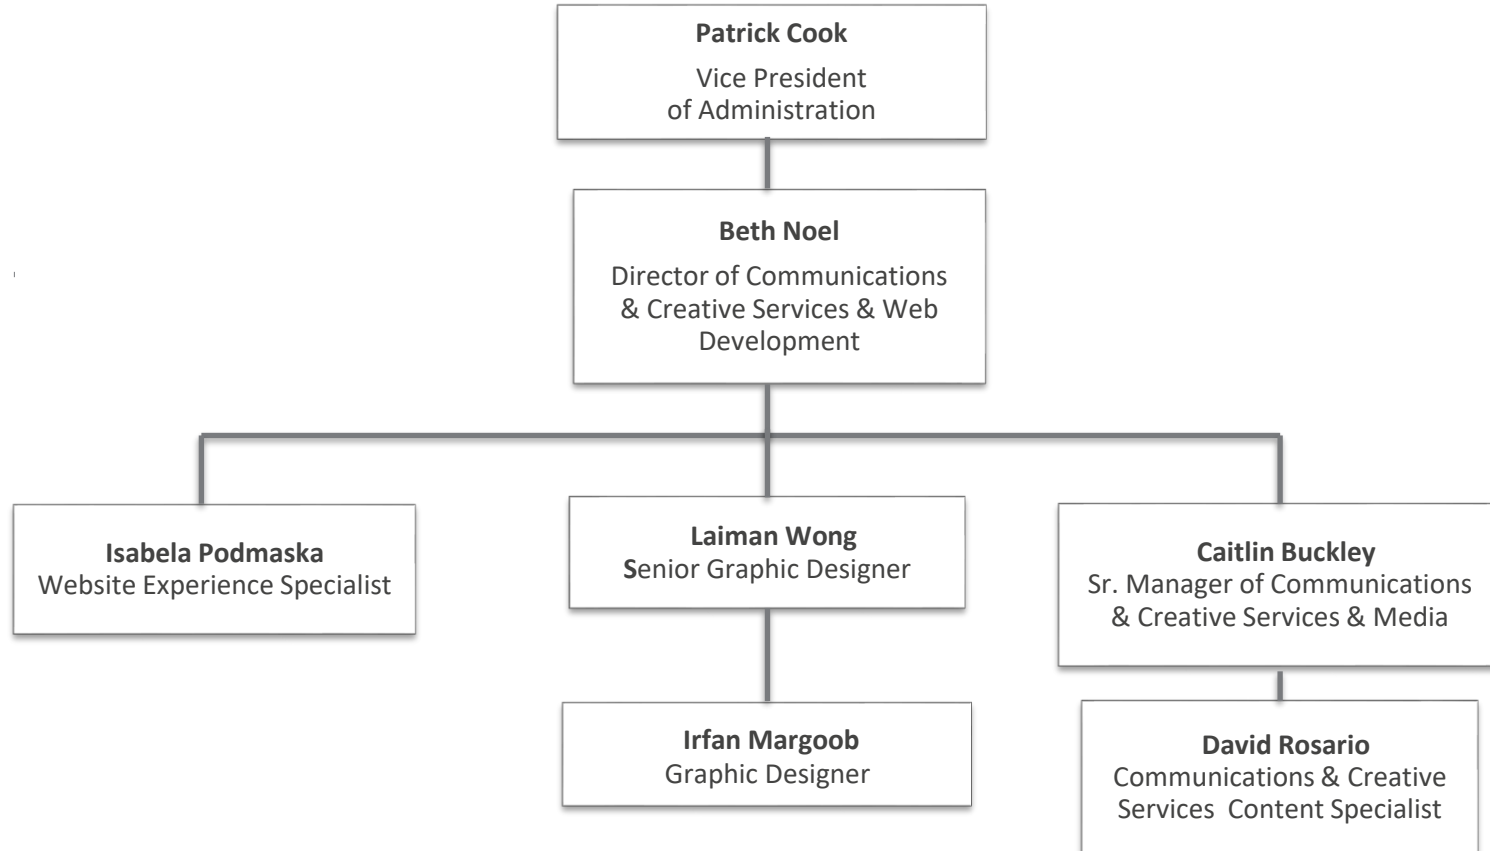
**Patrick Cook**
Vice President of Administration

**Beth Noel**
Director of Communications & Creative Services & Web Development

**Isabela Podmaska**
Website Experience Specialist

**Laiman Wong**
**S**enior Graphic Designer

**Caitlin Buckley**
Sr. Manager of Communications & Creative Services & Media

**Irfan Margoob**
Graphic Designer

**David Rosario**
Communications & Creative Services Content Specialist